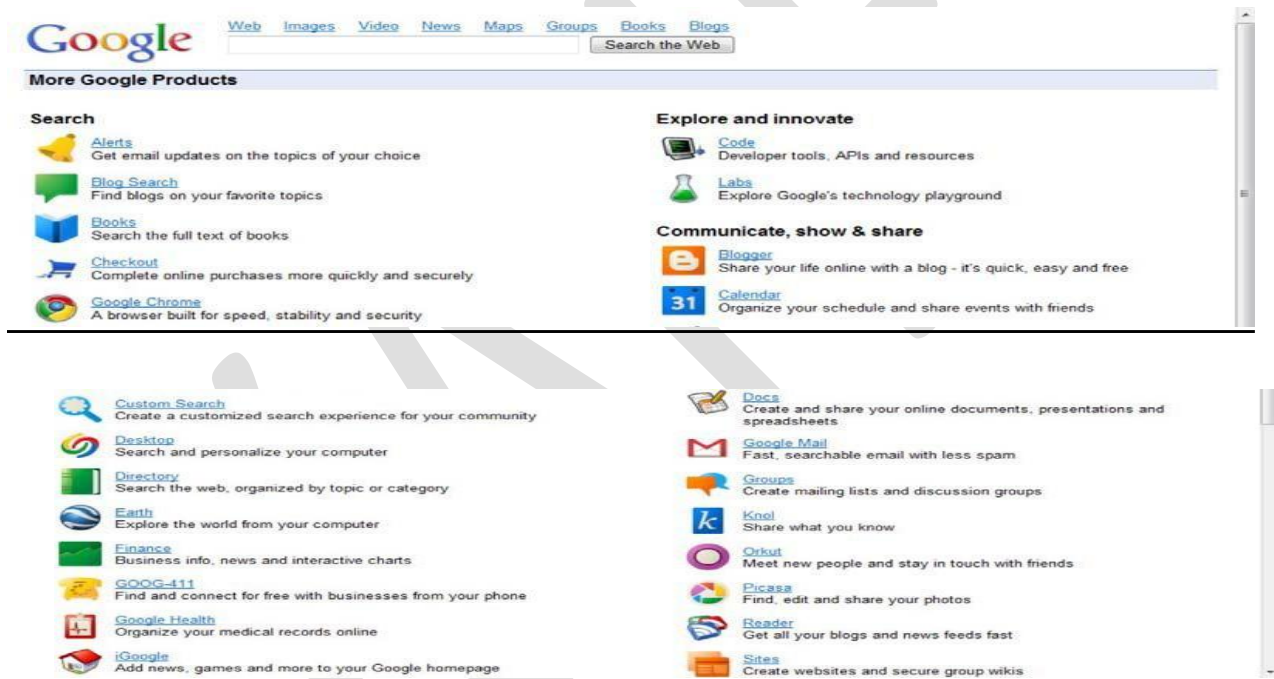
Google

Web Images Video News Maps Groups Books Blogs

Search the Web

More Google Products

Search

Alerts
Get email updates on the topics of your choice

Blog Search
Find blogs on your favorite topics

Books
Search the full text of books

Checkout
Complete online purchases more quickly and securely

Google Chrome
A browser built for speed, stability and security

Explore and innovate

Code
Developer tools, APIs and resources

Labs
Explore Google's technology playground

Communicate, show & share

Blogger
Share your life online with a blog - it's quick, easy and free

31

Calendar
Organize your schedule and share events with friends

Custom Search
Create a customized search experience for your community

Desktop
Search and personalize your computer

Directory
Search the web, organized by topic or category

Earth
Explore the world from your computer

Finance
Business info, news and interactive charts

GOOG-411
Find and connect for free with businesses from your phone

Google Health
Organize your medical records online

iGoogle
Add news, games and more to your Google homepage

Docs
Create and share your online documents, presentations and spreadsheets

Google Mail
Fast, searchable email with less spam

Groups
Create mailing lists and discussion groups

Knol
Share what you know

Orkut
Meet new people and stay in touch with friends

Picasa
Find, edit and share your photos

Reader
Get all your blogs and news feeds fast

Sites
Create websites and secure group wikis